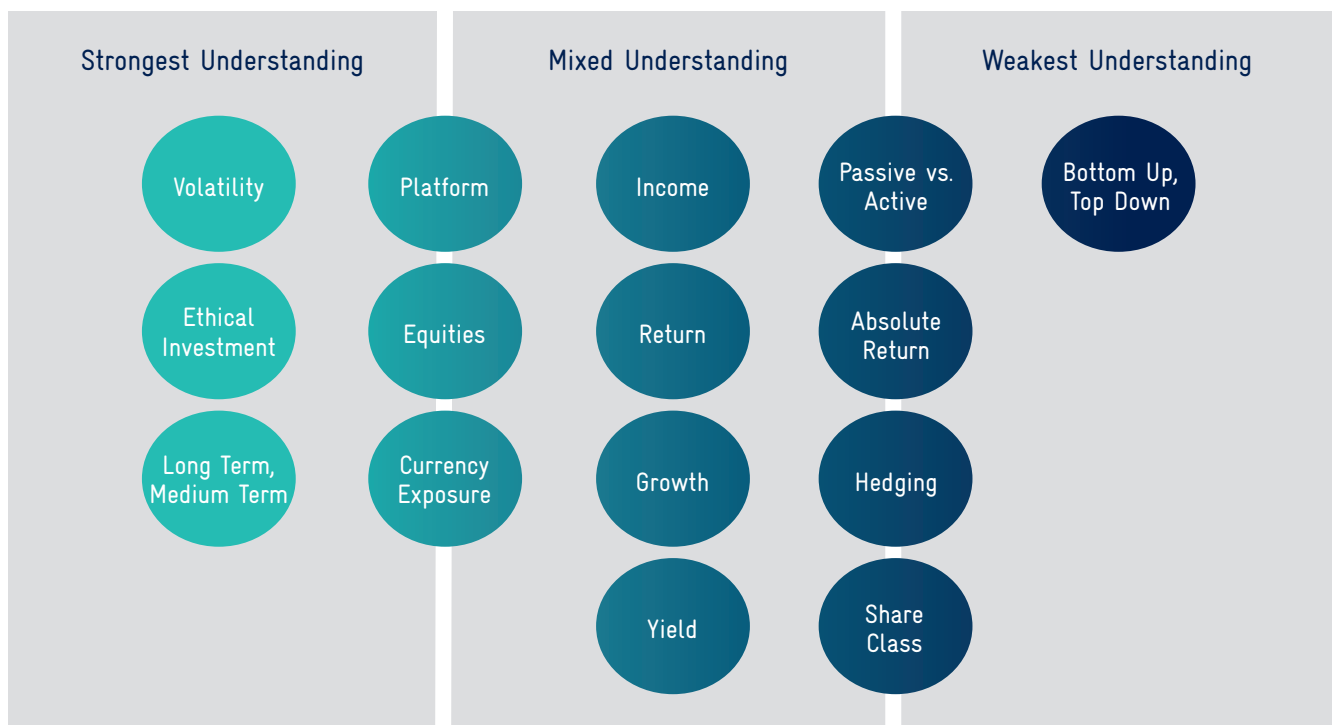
Strongest Understanding

Mixed Understanding

Weakest Understanding

Volatility

Platform

Income

Passive vs. Active

Bottom Up, Top Down

Ethical Investment

Equities

Return

Absolute Return

Long Term, Medium Term

Currency Exposure

Growth

Hedging

Yield

Share Class